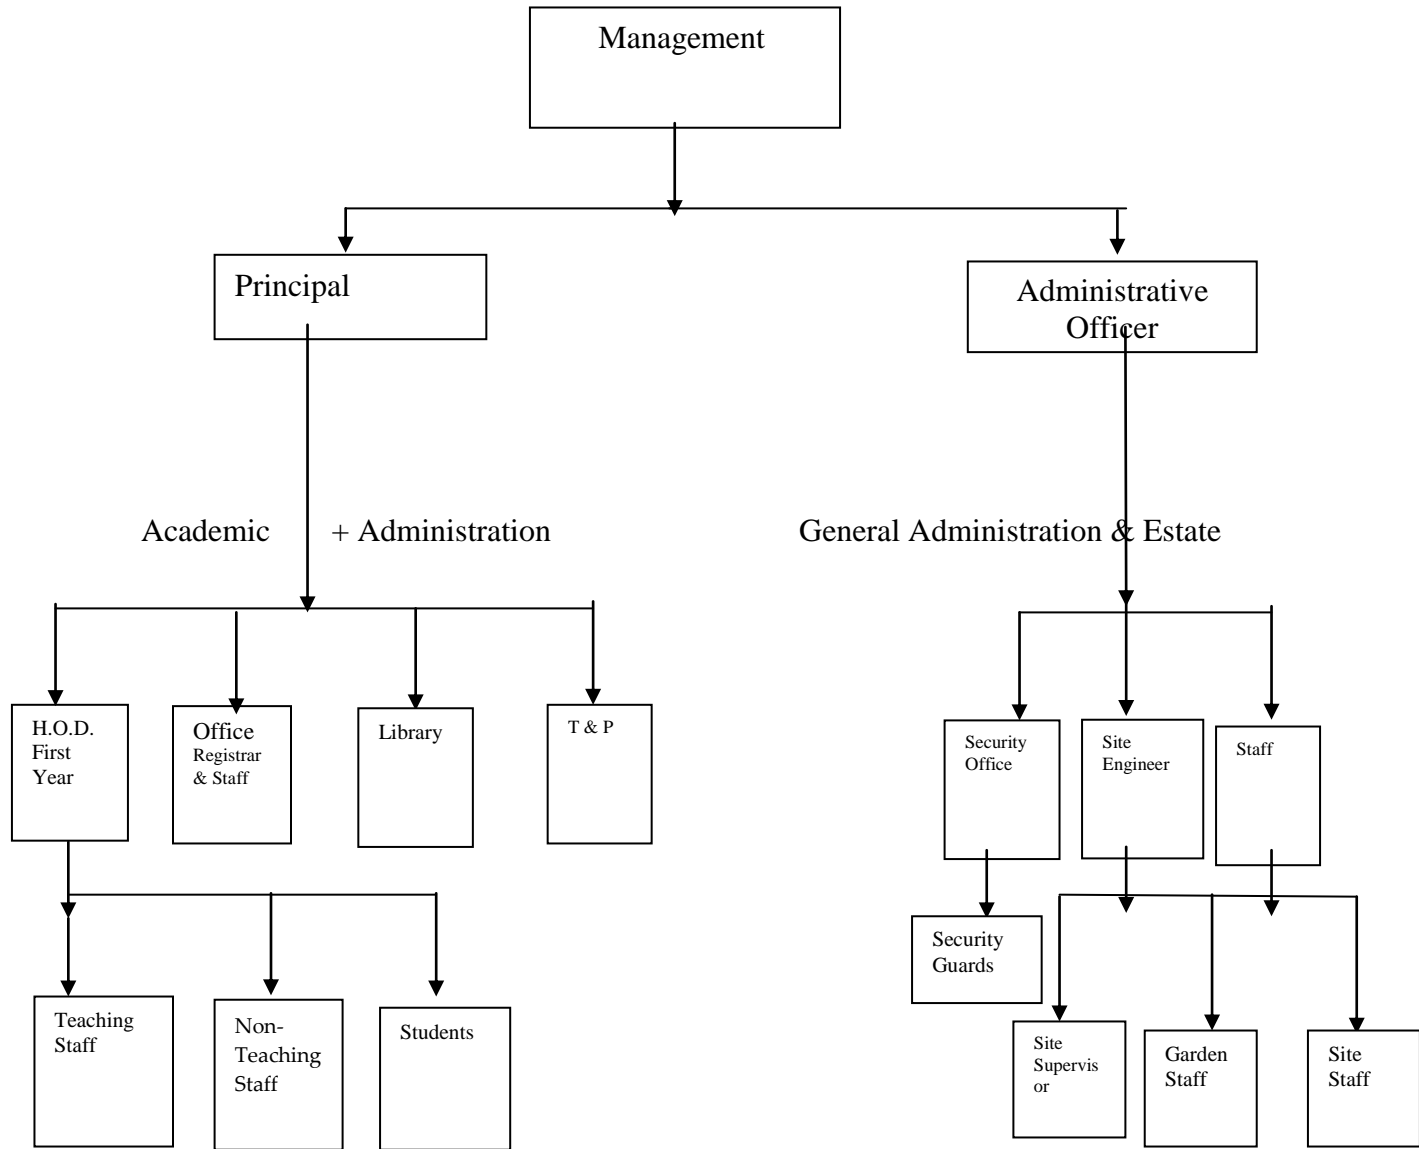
Management

Principal

Administrative Officer

Academic + Administration

General Administration & Estate

H.O.D. First Year

Office Registrar & Staff

Library

T & P

Security Office

Site Engineer

Staff

Teaching Staff

Non-Teaching Staff

Students

Security Guards

Site Supervis or

Garden Staff

Site Staff